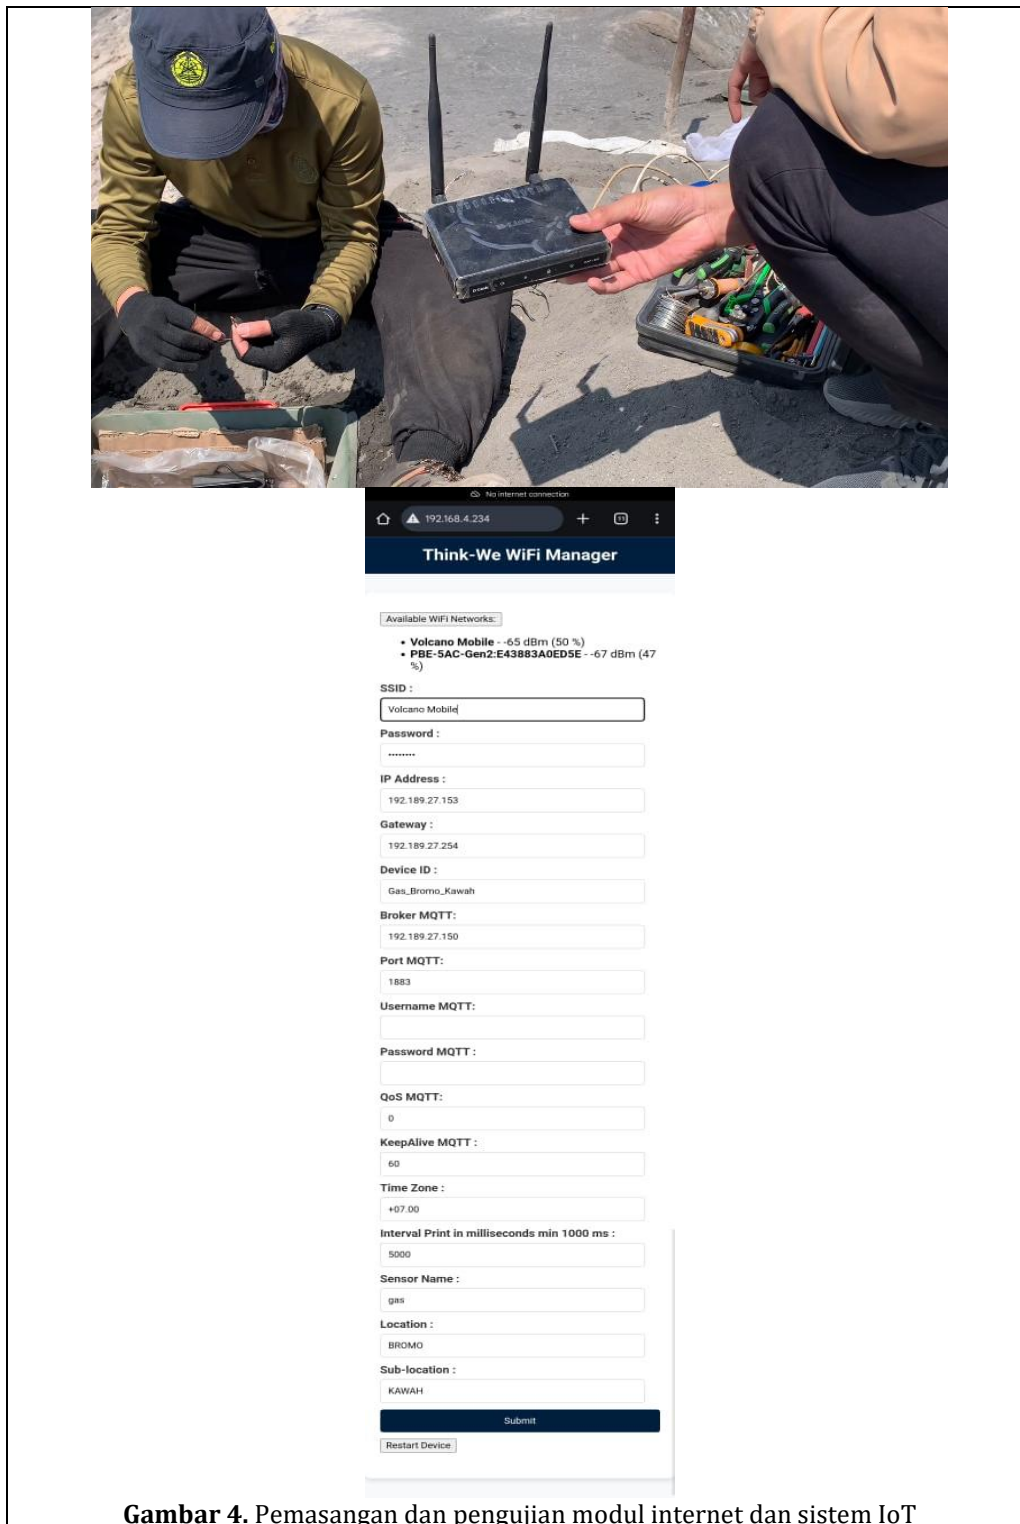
No internet connection
192.168.4.234

Think-We WiFi Manager

Available WiFi Networks:
• Volcano Mobile - -65 dBm (50 %)
• PBE-5AC-Gen2:E43883A0ED5E - -67 dBm (47 %)

SSID :
Volcano Mobile
Password :
••••••••
IP Address :
192.189.27.153
Gateway :
192.189.27.254
Device ID :
Gas_Bromo_Kawah
Broker MQTT:
192.189.27.150
Port MQTT:
1883
Username MQTT:

Password MQTT :

QoS MQTT:
0
KeepAlive MQTT :
60
Time Zone :
+07.00
Interval Print in milliseconds min 1000 ms :
5000
Sensor Name :
gas
Location :
BROMO
Sub-location :
KAWAH
Submit
Restart Device

Gambar 4. Pemasangan dan pengujian modul internet dan sistem IoT